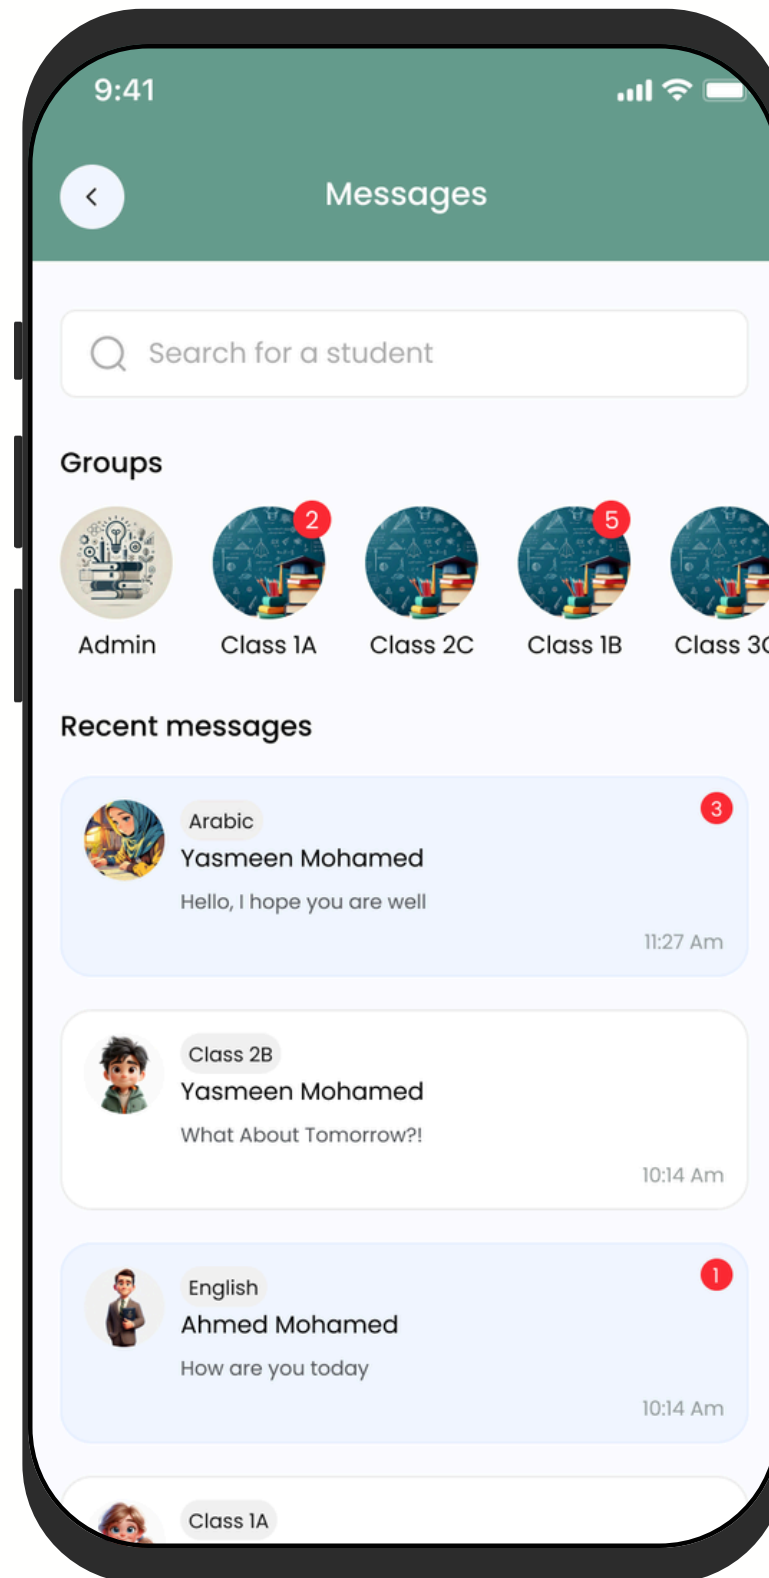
9:41

Messages

Search for a student

Groups

Admin

2
Class 1A

Class 2C

5
Class 1B

Class 3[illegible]

Recent messages

Arabic
Yasmeen Mohamed
Hello, I hope you are well
3
11:27 Am

Class 2B
Yasmeen Mohamed
What About Tomorrow?!
10:14 Am

English
Ahmed Mohamed
How are you today
1
10:14 Am

Class 1A